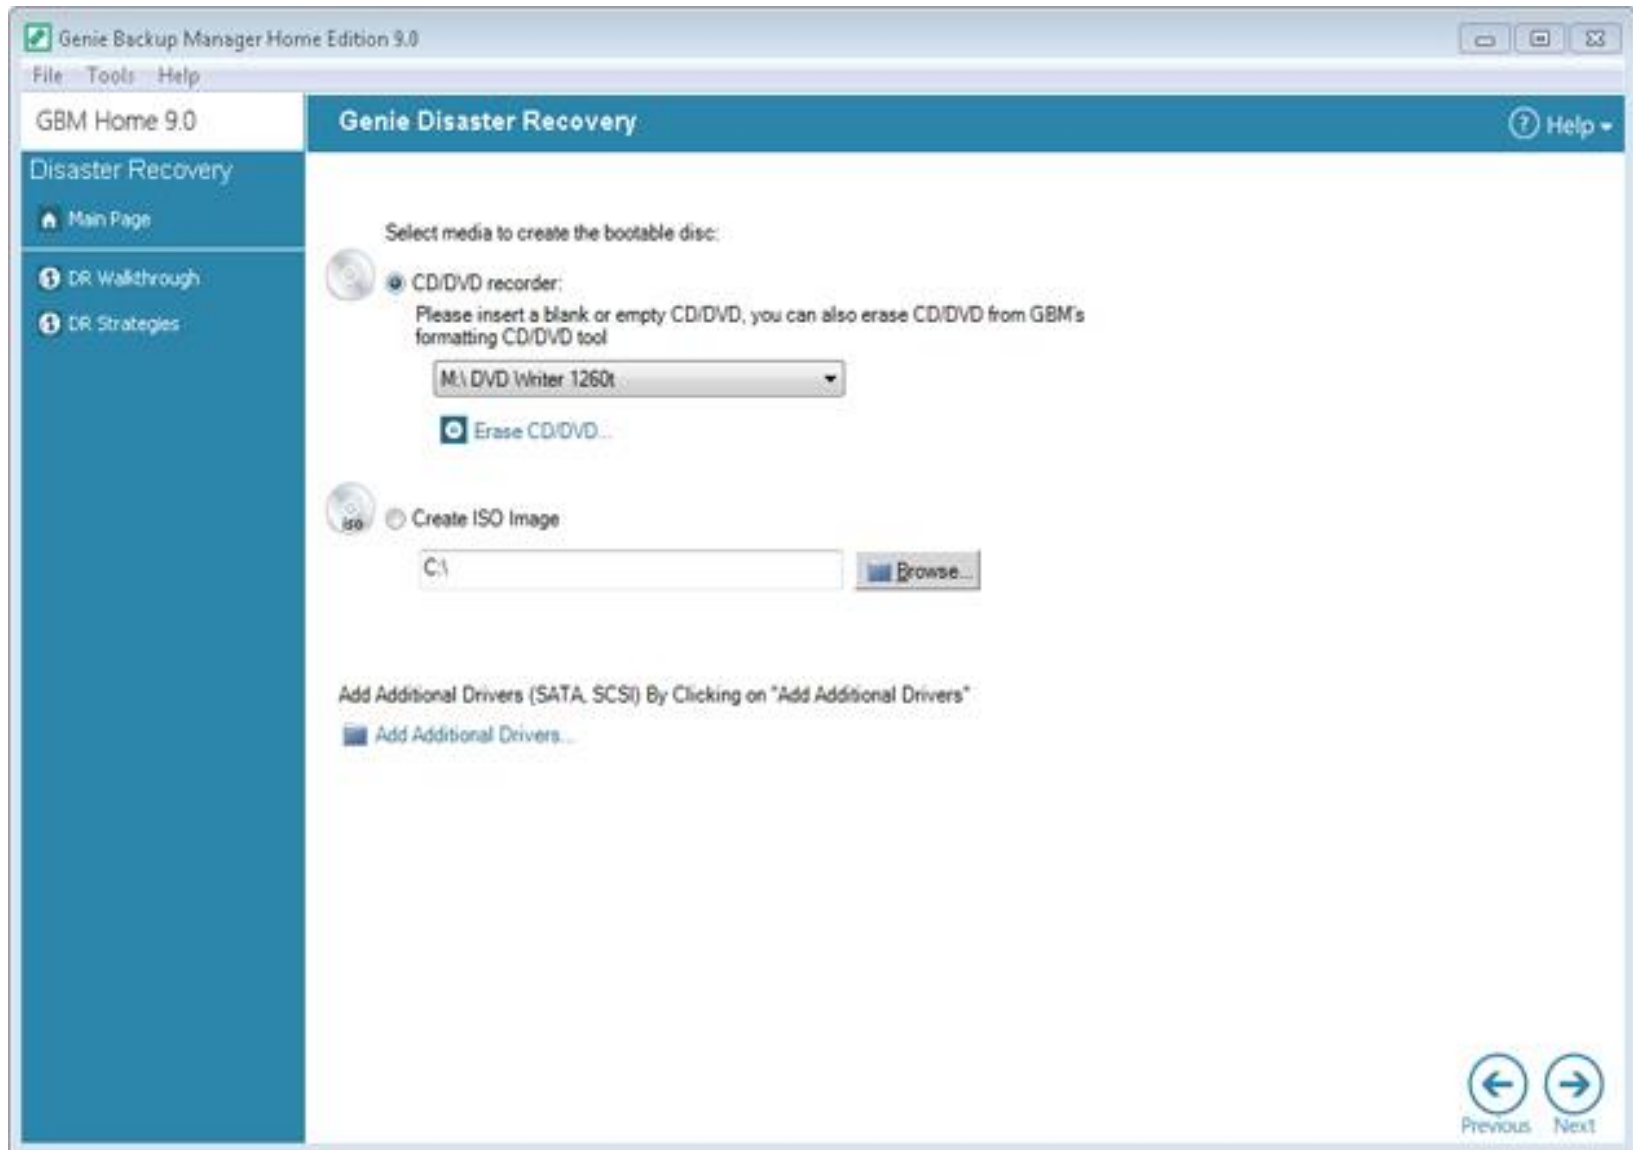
Genie Backup Manager Home Edition 9.0

File Tools Help

GBM Home 9.0

Disaster Recovery

Main Page

DR Walkthrough

DR Strategies

Genie Disaster Recovery

Help

Select media to create the bootable disc:

CD/DVD recorder:

Please insert a blank or empty CD/DVD, you can also erase CD/DVD from GBM's formatting CD/DVD tool

M:\ DVD Writer 1260t

Erase CD/DVD...

ISO

Create ISO Image

C:\

Browse...

Add Additional Drivers (SATA, SCSI) By Clicking on "Add Additional Drivers"

Add Additional Drivers...

Previous Next